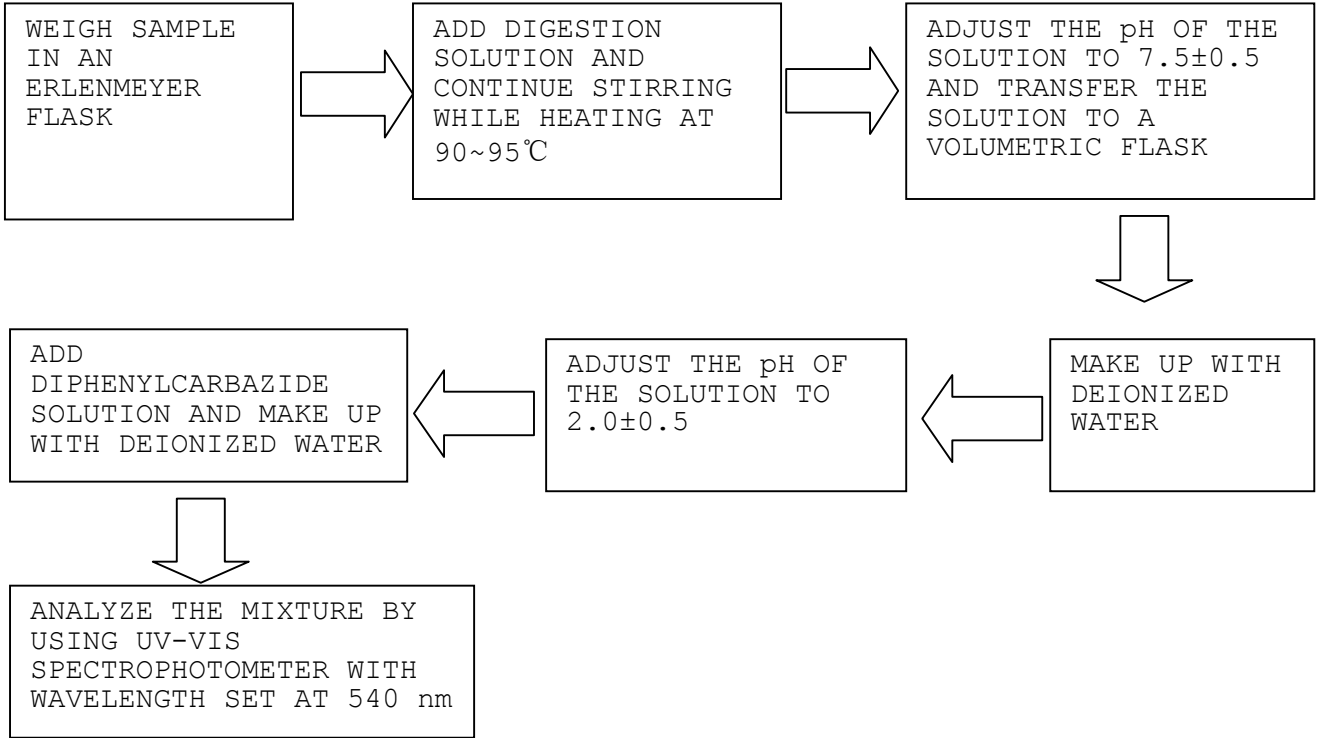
WEIGH SAMPLE IN AN ERLENMEYER FLASK

ADD DIGESTION SOLUTION AND CONTINUE STIRRING WHILE HEATING AT 90~95℃

ADJUST THE pH OF THE SOLUTION TO 7.5±0.5 AND TRANSFER THE SOLUTION TO A VOLUMETRIC FLASK

MAKE UP WITH DEIONIZED WATER

ADJUST THE pH OF THE SOLUTION TO 2.0±0.5

ADD DIPHENYLCARBAZIDE SOLUTION AND MAKE UP WITH DEIONIZED WATER

ANALYZE THE MIXTURE BY USING UV-VIS SPECTROPHOTOMETER WITH WAVELENGTH SET AT 540 nm